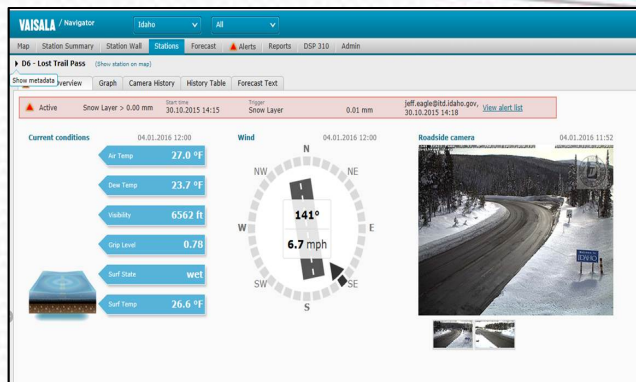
VAISALA / Navigator Idaho All

Map Station Summary Station Wall Stations Forecast Alerts Reports DSP 310 Admin

D6 - Lost Trail Pass (Show station on map)

Show metadata Overview Graph Camera History History Table Forecast Text

Active Snow Layer > 0.00 mm Start time 30.10.2015 14:15 Trigger Snow Layer 0.01 mm jeff.eagle@itd.idaho.gov, 30.10.2015 14:18 View alert list

Current conditions 04.01.2016 12:00

Air Temp 27.0 °F

Dew Temp 23.7 °F

Visibility 6562 ft

Grip Level 0.78

Surf State wet

Surf Temp 26.6 °F

Wind 04.01.2016 12:00

N NE E SE S SW W NW

141°

6.7 mph

Roadside camera 04.01.2016 11:52

IDAHO